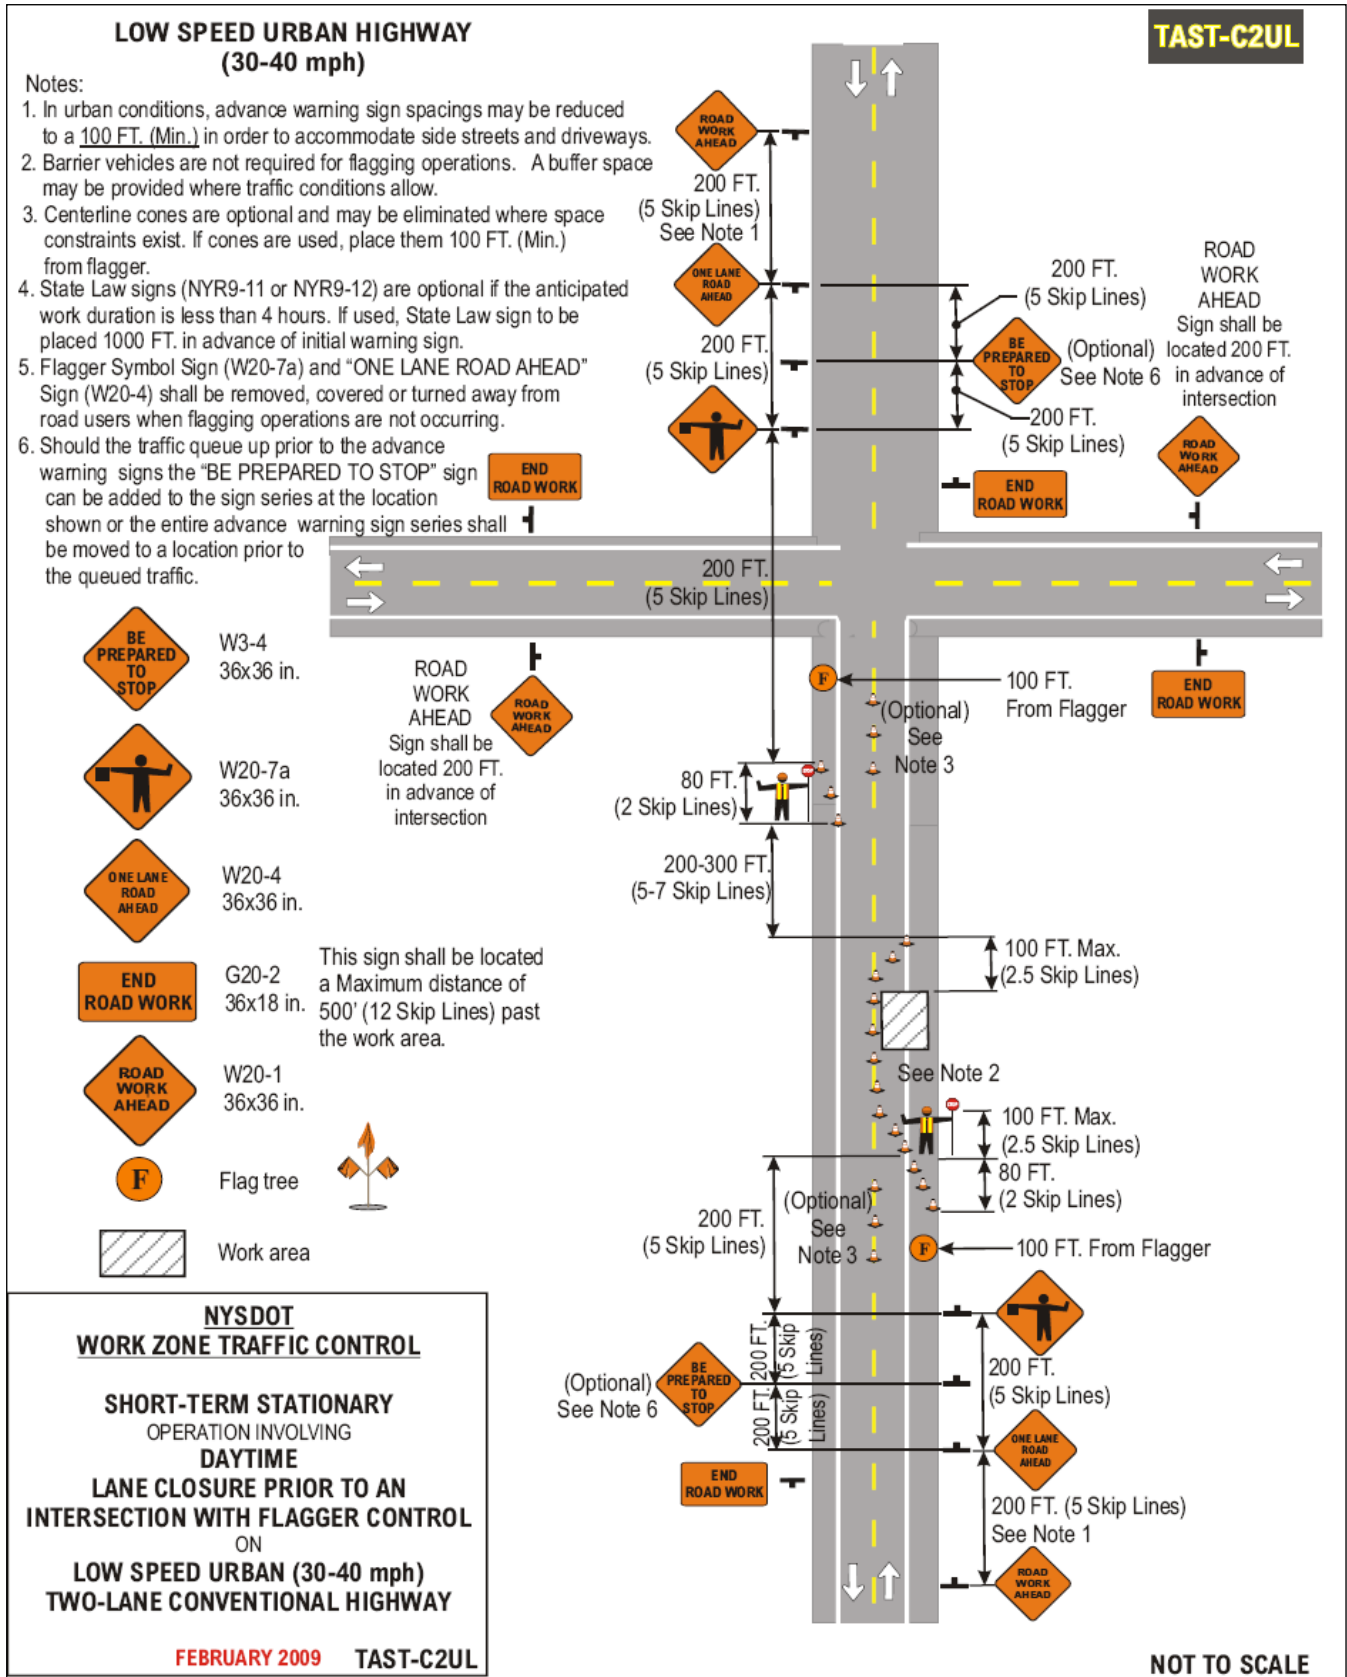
LOW SPEED URBAN HIGHWAY
(30-40 mph)

TAST-C2UL

Notes:
1. In urban conditions, advance warning sign spacings may be reduced to a 100 FT. (Min.) in order to accommodate side streets and driveways.
2. Barrier vehicles are not required for flagging operations. A buffer space may be provided where traffic conditions allow.
3. Centerline cones are optional and may be eliminated where space constraints exist. If cones are used, place them 100 FT. (Min.) from flagger.
4. State Law signs (NYR9-11 or NYR9-12) are optional if the anticipated work duration is less than 4 hours. If used, State Law sign to be placed 1000 FT. in advance of initial warning sign.
5. Flagger Symbol Sign (W20-7a) and "ONE LANE ROAD AHEAD" Sign (W20-4) shall be removed, covered or turned away from road users when flagging operations are not occurring.
6. Should the traffic queue up prior to the advance warning signs the "BE PREPARED TO STOP" sign can be added to the sign series at the location shown or the entire advance warning sign series shall be moved to a location prior to the queued traffic.

ROAD WORK AHEAD
200 FT. (5 Skip Lines) See Note 1
ONE LANE ROAD AHEAD
200 FT. (5 Skip Lines)
END ROAD WORK
200 FT. (5 Skip Lines)
BE PREPARED TO STOP
(Optional) See Note 6
200 FT. (5 Skip Lines)
ROAD WORK AHEAD Sign shall be located 200 FT. in advance of intersection
ROAD WORK AHEAD
END ROAD WORK
200 FT. (5 Skip Lines)

BE PREPARED TO STOP W3-4 36x36 in.
W20-7a 36x36 in.
ONE LANE ROAD AHEAD W20-4 36x36 in.
END ROAD WORK G20-2 36x18 in.
This sign shall be located a Maximum distance of 500' (12 Skip Lines) past the work area.
ROAD WORK AHEAD W20-1 36x36 in.
F Flag tree
Work area

ROAD WORK AHEAD Sign shall be located 200 FT. in advance of intersection
ROAD WORK AHEAD
F
100 FT. From Flagger
END ROAD WORK
(Optional) See Note 3
80 FT. (2 Skip Lines)
200-300 FT. (5-7 Skip Lines)
100 FT. Max. (2.5 Skip Lines)
See Note 2
100 FT. Max. (2.5 Skip Lines)
80 FT. (2 Skip Lines)
(Optional) See Note 3
200 FT. (5 Skip Lines)
F
100 FT. From Flagger
200 FT. (5 Skip Lines)
200 FT. (5 Skip Lines)
(Optional) See Note 6
BE PREPARED TO STOP
200 FT. (5 Skip Lines)
ONE LANE ROAD AHEAD
END ROAD WORK
200 FT. (5 Skip Lines) See Note 1
ROAD WORK AHEAD

NYSDOT
WORK ZONE TRAFFIC CONTROL

SHORT-TERM STATIONARY
OPERATION INVOLVING
DAYTIME
LANE CLOSURE PRIOR TO AN INTERSECTION WITH FLAGGER CONTROL
ON
LOW SPEED URBAN (30-40 mph)
TWO-LANE CONVENTIONAL HIGHWAY

FEBRUARY 2009 TAST-C2UL

NOT TO SCALE